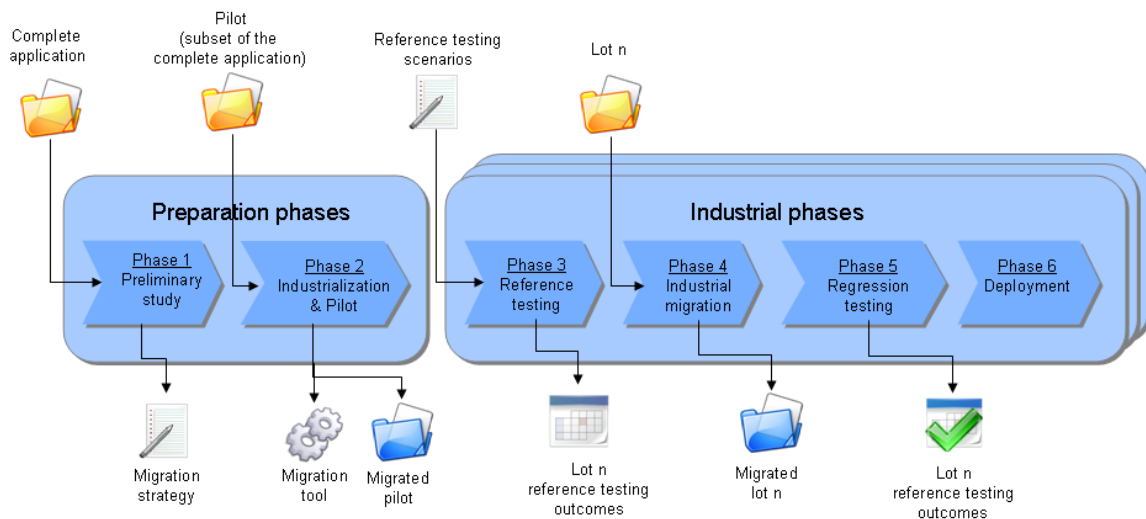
Complete application

Pilot (subset of the complete application)

Reference testing scenarios

Lot n

Preparation phases

Industrial phases

Phase 1 Preliminary study

Phase 2 Industrialization & Pilot

Phase 3 Reference testing

Phase 4 Industrial migration

Phase 5 Regression testing

Phase 6 Deployment

Migration strategy

Migration tool

Migrated pilot

Lot n reference testing outcomes

Migrated lot n

Lot n reference testing outcomes